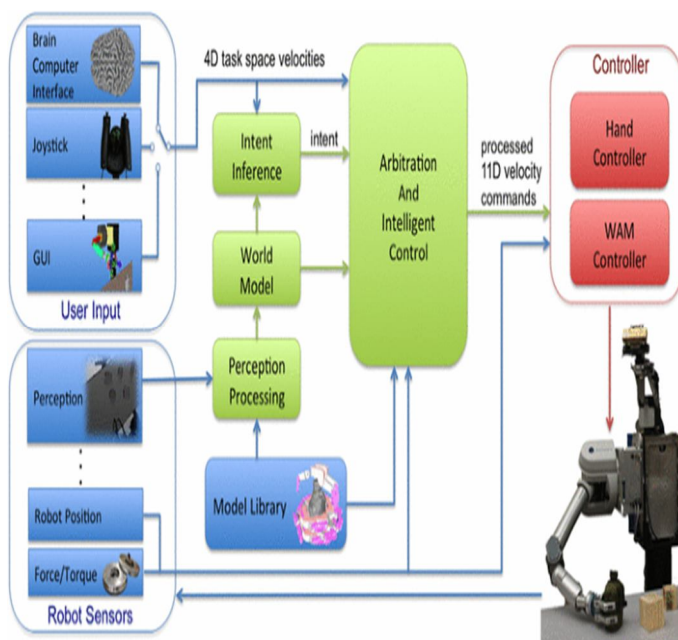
Brain Computer Interface

Joystick

GUI

User Input

4D task space velocities

Intent Inference

intent

World Model

Perception Processing

Arbitration And Intelligent Control

processed 11D velocity commands

Controller

Hand Controller

WAM Controller

Perception

Robot Position

Force/Torque

Robot Sensors

Model Library